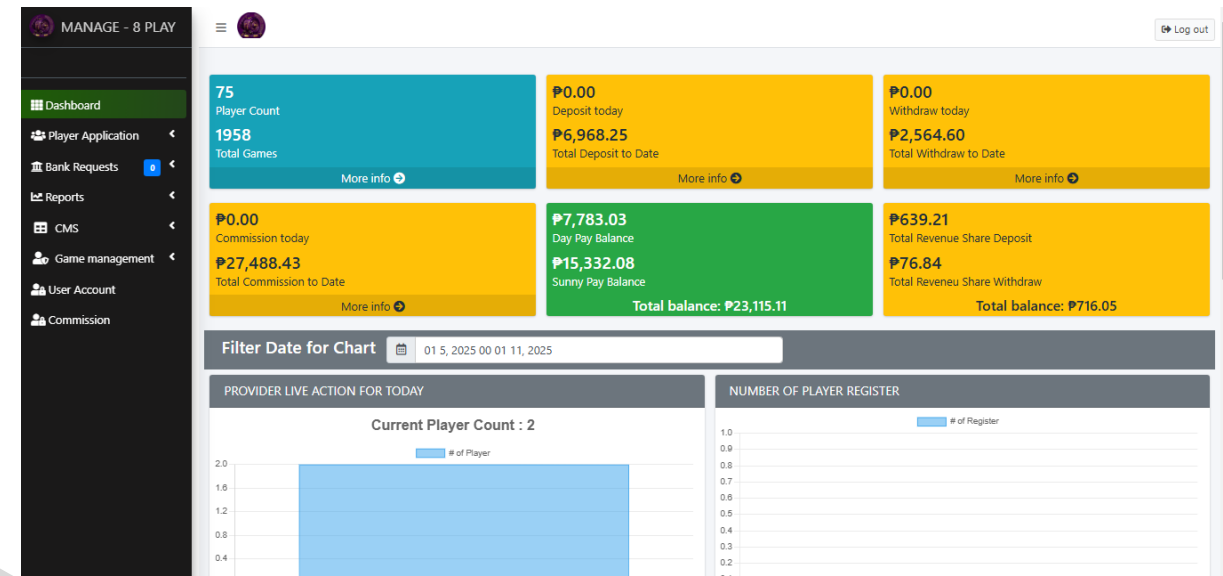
MANAGE - 8 PLAY

Dashboard
Player Application
Bank Requests 0
Reports
CMS
Game management
User Account
Commission

Log out

75
Player Count
1958
Total Games
More info

₱0.00
Deposit today
₱6,968.25
Total Deposit to Date
More info

₱0.00
Withdraw today
₱2,564.60
Total Withdraw to Date
More info

₱0.00
Commission today
₱27,488.43
Total Commission to Date
More info

₱7,783.03
Day Pay Balance
₱15,332.08
Sunny Pay Balance
Total balance: ₱23,115.11

₱639.21
Total Revenue Share Deposit
₱76.84
Total Reveneu Share Withdraw
Total balance: ₱716.05

Filter Date for Chart
01 5, 2025 00 01 11, 2025

PROVIDER LIVE ACTION FOR TODAY
Current Player Count : 2
# of Player
2.0
1.6
1.2
0.8
0.4

NUMBER OF PLAYER REGISTER
# of Register
1.0
0.9
0.8
0.7
0.6
0.5
0.4
0.3
0.2